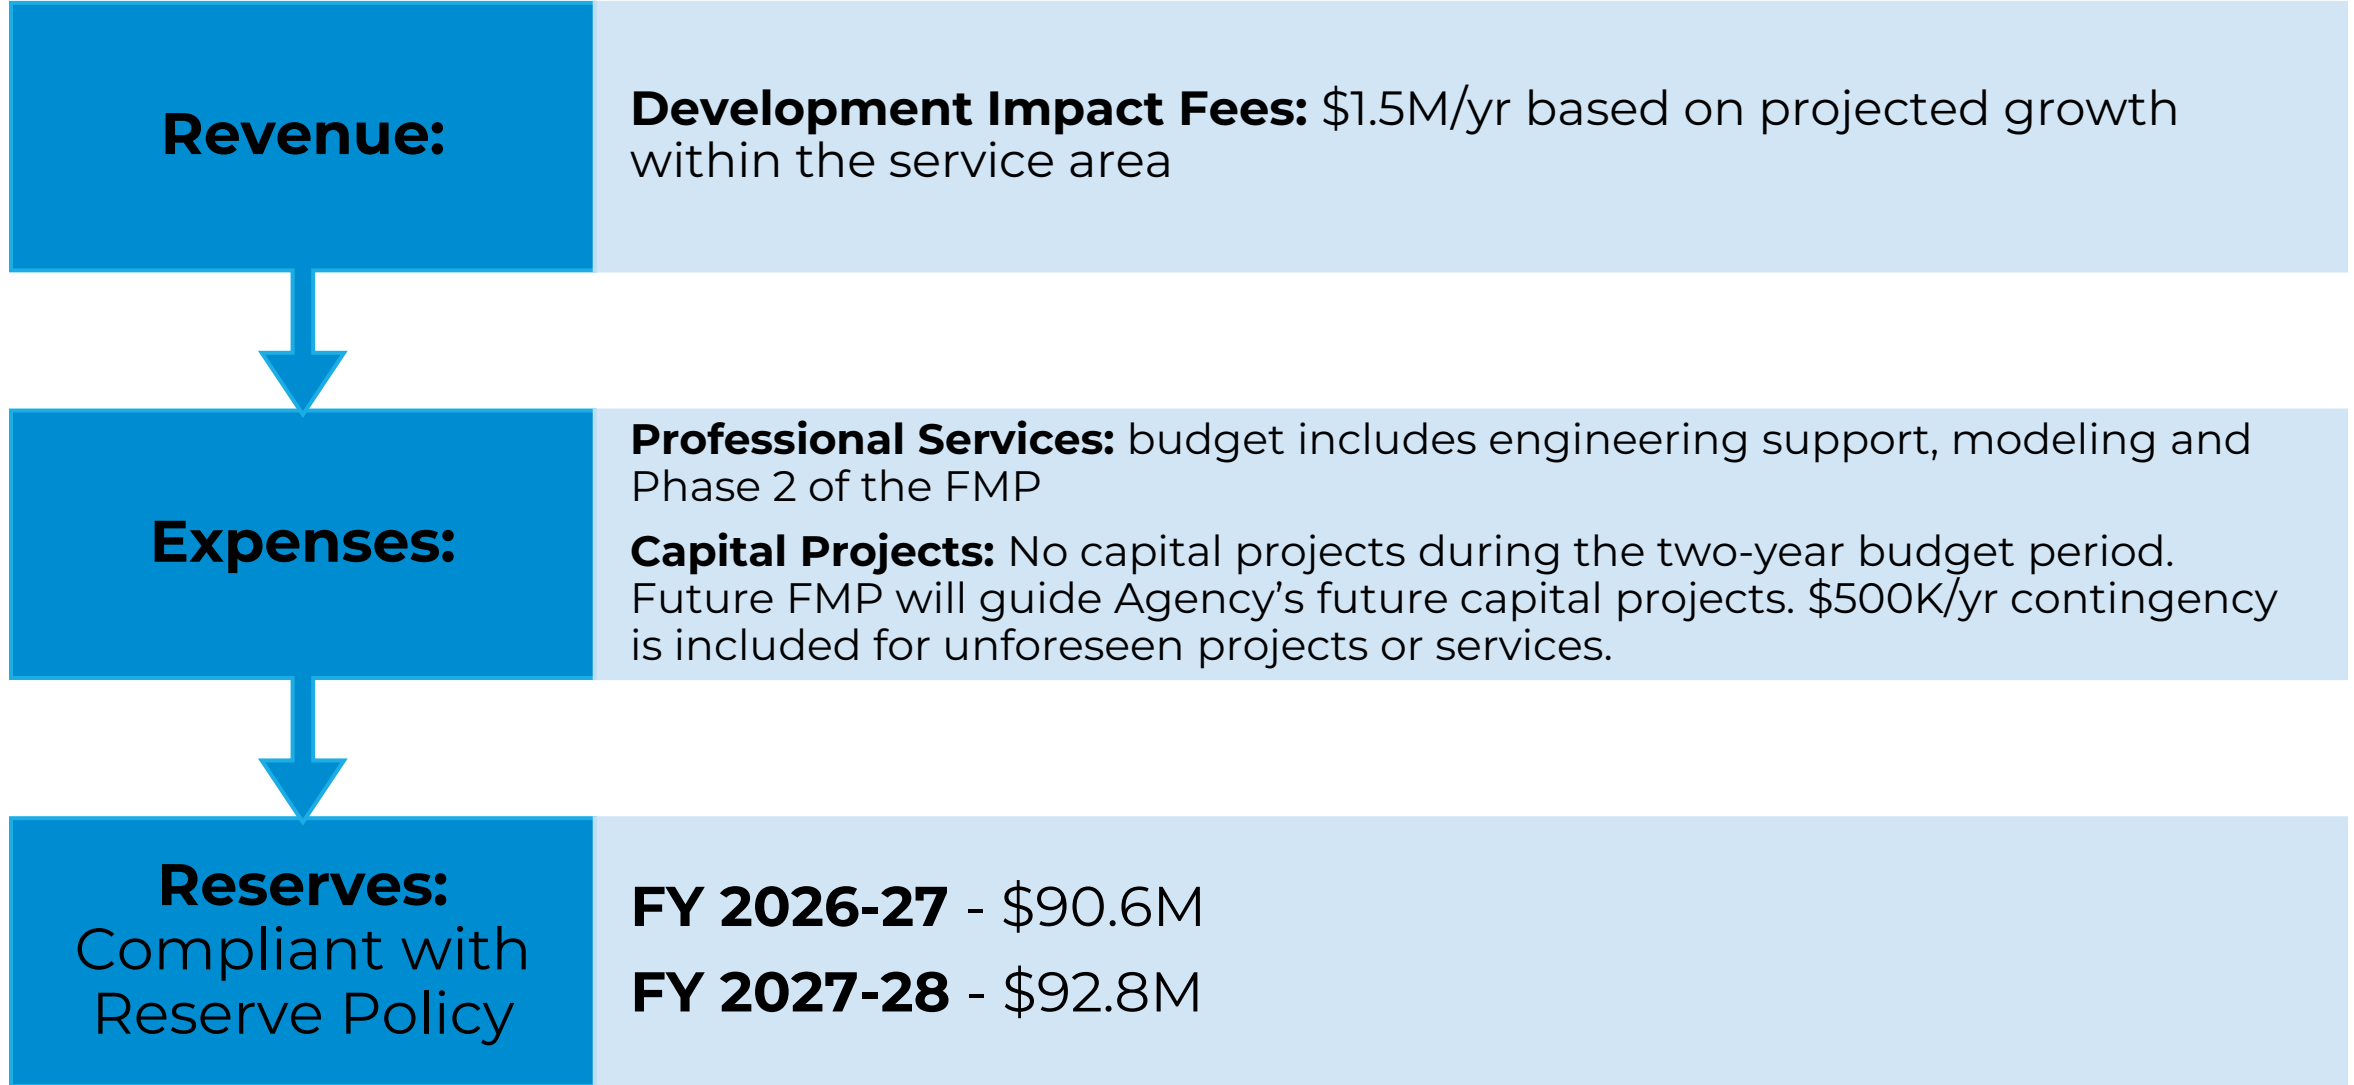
Revenue:

Development Impact Fees: $1.5M/yr based on projected growth within the service area

Expenses:

Professional Services: budget includes engineering support, modeling and Phase 2 of the FMP

Capital Projects: No capital projects during the two-year budget period. Future FMP will guide Agency’s future capital projects. $500K/yr contingency is included for unforeseen projects or services.

Reserves: Compliant with Reserve Policy

FY 2026-27 - $90.6M

FY 2027-28 - $92.8M